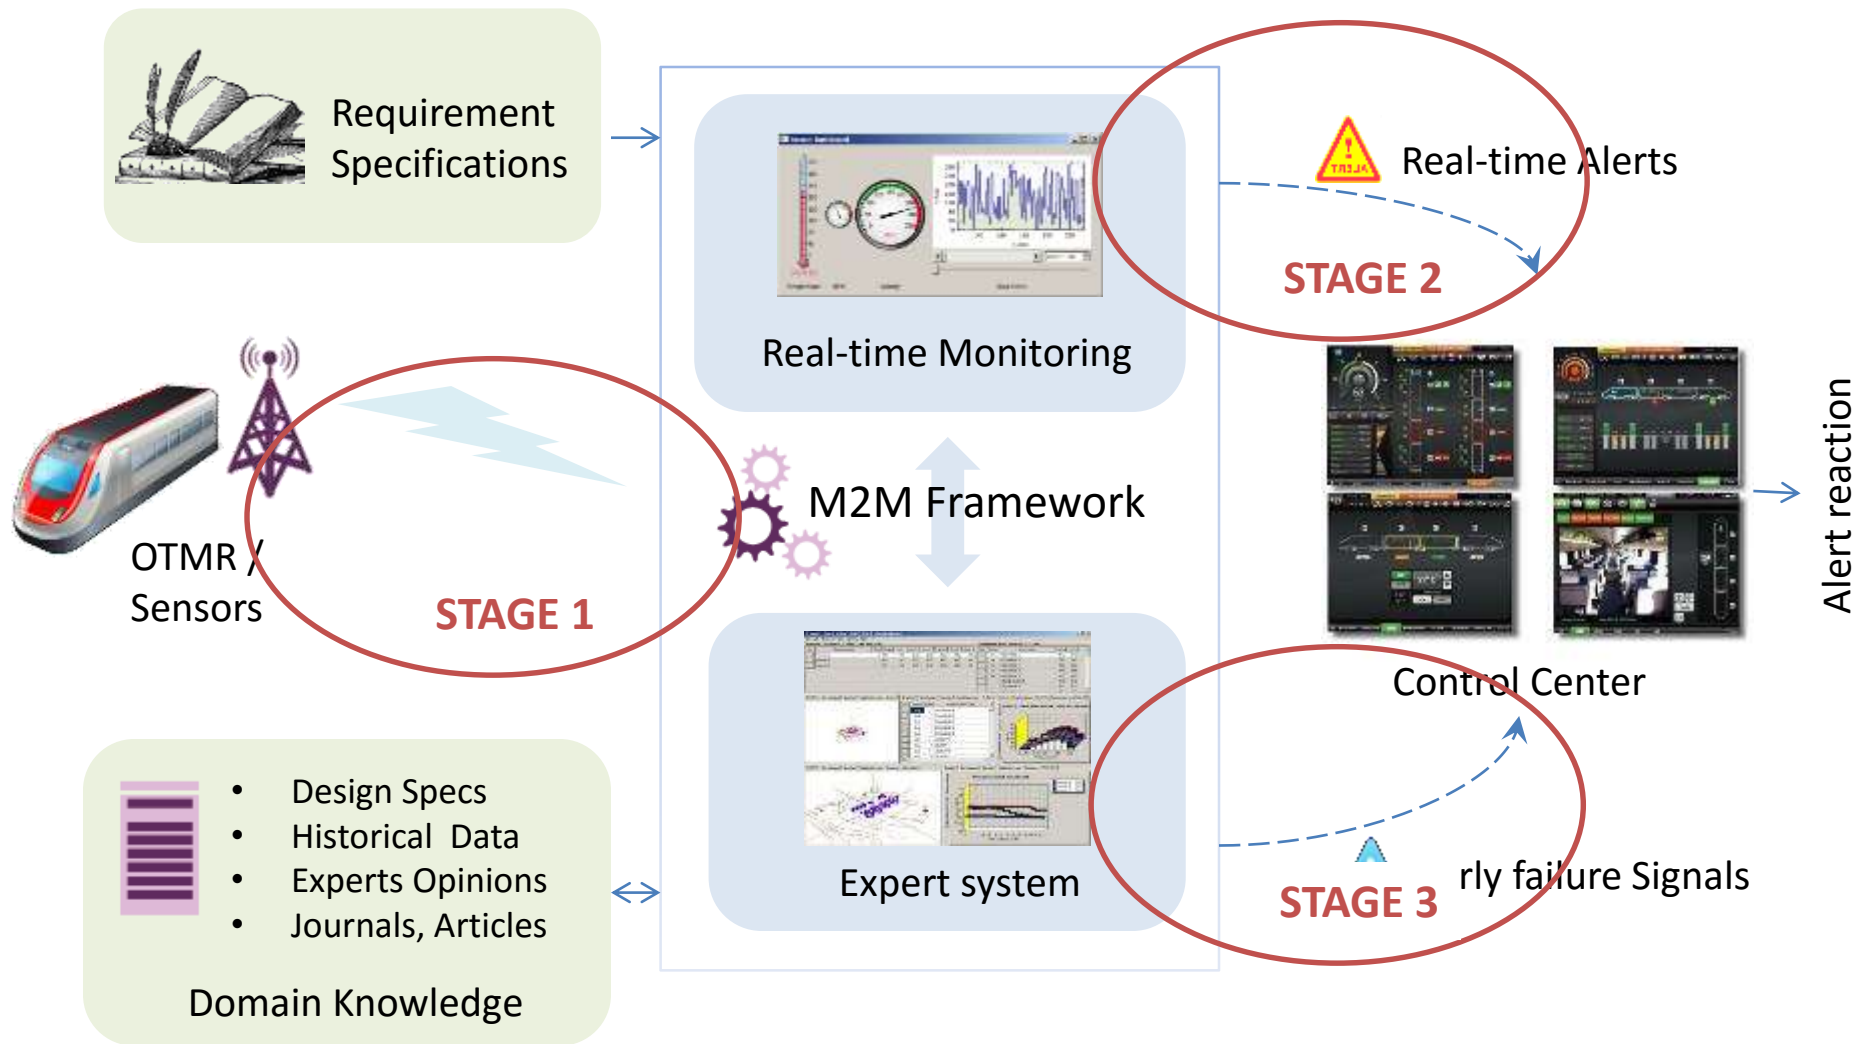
Requirement Specifications

Real-time Monitoring

Real-time Alerts

STAGE 2

OTMR / Sensors

STAGE 1

M2M Framework

Control Center

Alert reaction

Design Specs
Historical Data
Experts Opinions
Journals, Articles

Domain Knowledge

Expert system

STAGE 3

rly failure Signals